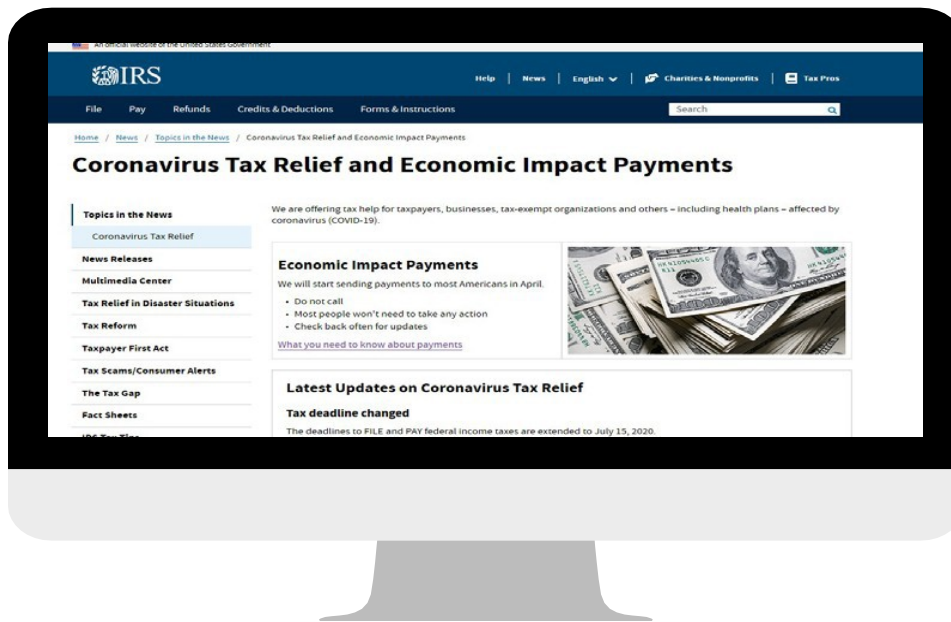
An official website of the United States Government

IRS

Help | News | English | Charities & Nonprofits | Tax Pros

File Pay Refunds Credits & Deductions Forms & Instructions

Search

Home / News / Topics in the News / Coronavirus Tax Relief and Economic Impact Payments

Coronavirus Tax Relief and Economic Impact Payments

Topics in the News
Coronavirus Tax Relief
News Releases
Multimedia Center
Tax Relief in Disaster Situations
Tax Reform
Taxpayer First Act
Tax Scams/Consumer Alerts
The Tax Gap
Fact Sheets
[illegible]

We are offering tax help for taxpayers, businesses, tax-exempt organizations and others – including health plans – affected by coronavirus (COVID-19).

Economic Impact Payments

We will start sending payments to most Americans in April.

• Do not call
• Most people won't need to take any action
• Check back often for updates

What you need to know about payments

Latest Updates on Coronavirus Tax Relief

Tax deadline changed

The deadlines to FILE and PAY federal income taxes are extended to July 15, 2020.